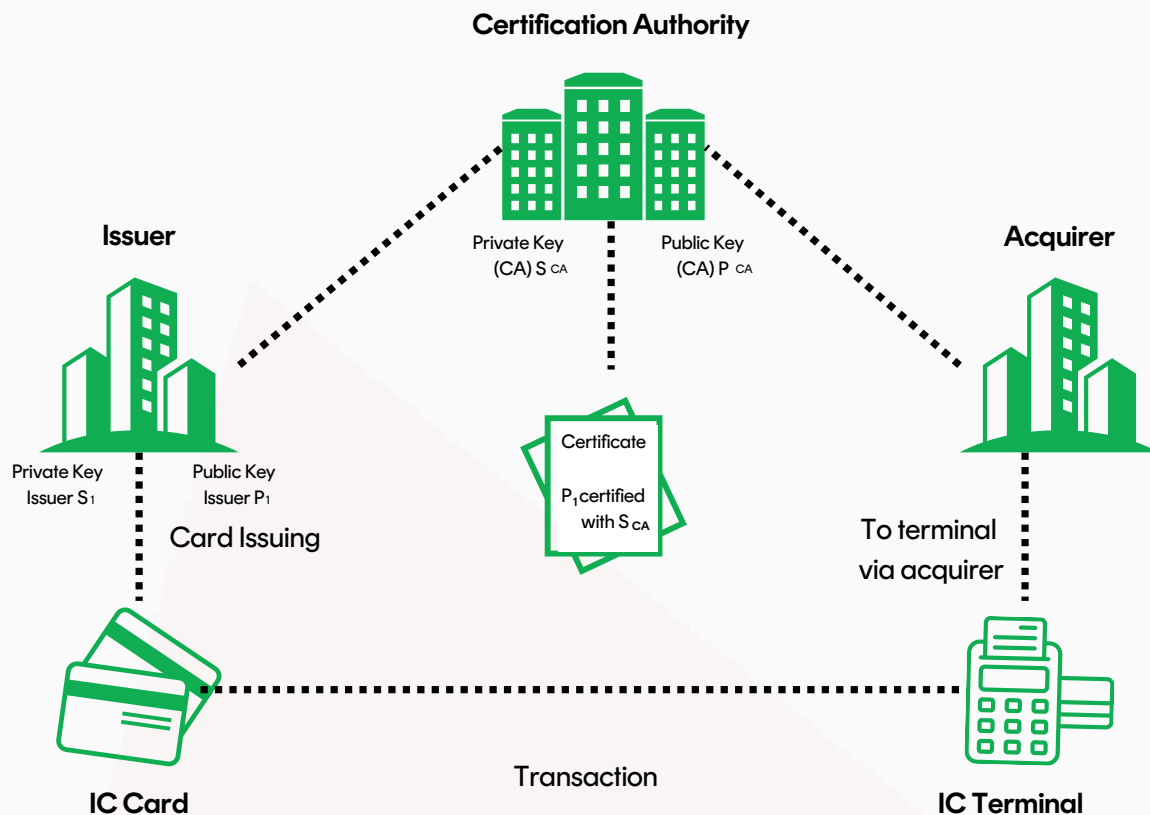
Certification Authority

Issuer

Private Key (CA) $S_{CA}$

Public Key (CA) $P_{CA}$

Acquirer

Private Key Issuer $S_1$

Public Key Issuer $P_1$

Card Issuing

Certificate

$P_1$ certified with $S_{CA}$

To terminal via acquirer

Transaction

IC Card

IC Terminal